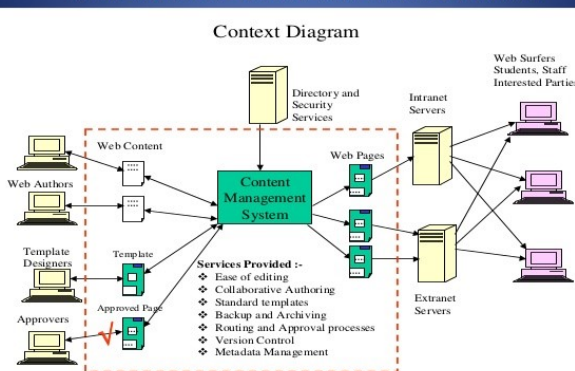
Context Diagram

Directory and Security Services

Web Surfers Students, Staff Interested Parties

Intranet Servers

Web Content

Web Authors

Web Pages

Content Management System

Template Designers

Template

Approved Page

Approvers

Services Provided :-
❖ Ease of editing
❖ Collaborative Authoring
❖ Standard templates
❖ Backup and Archiving
❖ Routing and Approval processes
❖ Version Control
❖ Metadata Management

Extranet Servers